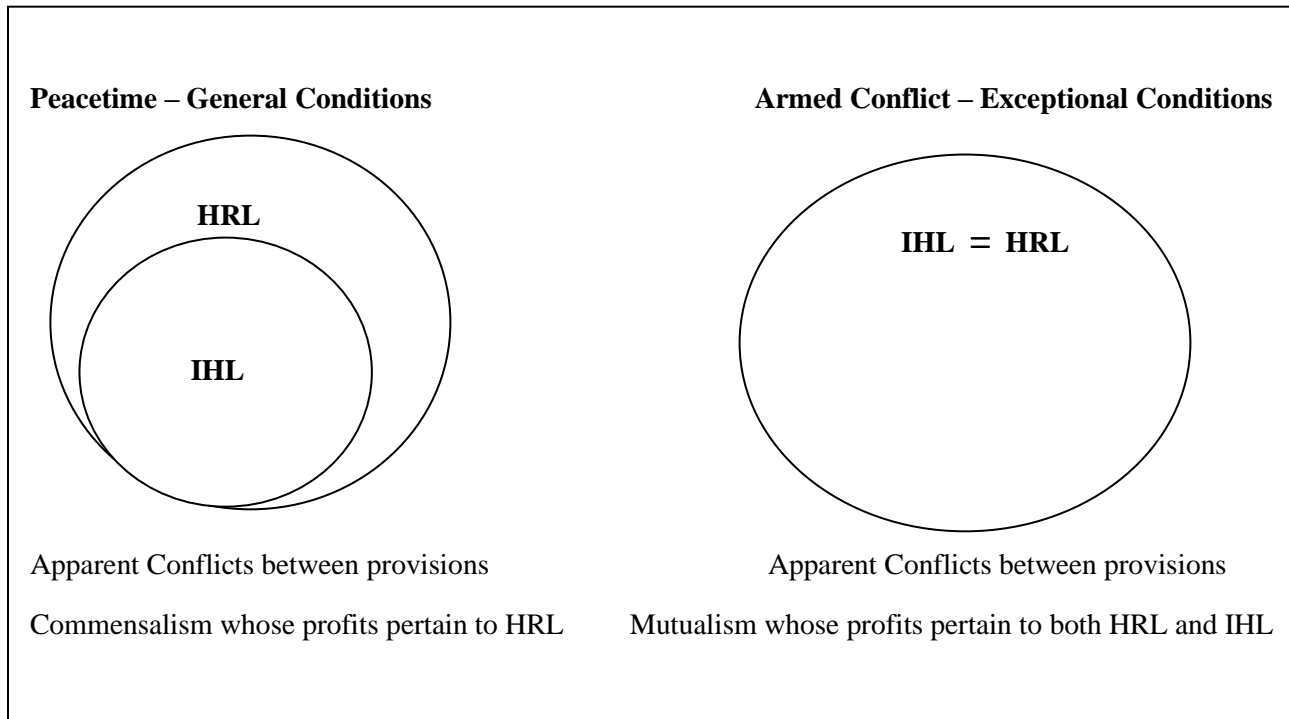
**Peacetime – General Conditions**

HRL

IHL

Apparent Conflicts between provisions

Commensalism whose profits pertain to HRL

**Armed Conflict – Exceptional Conditions**

IHL = HRL

Apparent Conflicts between provisions

Mutualism whose profits pertain to both HRL and IHL